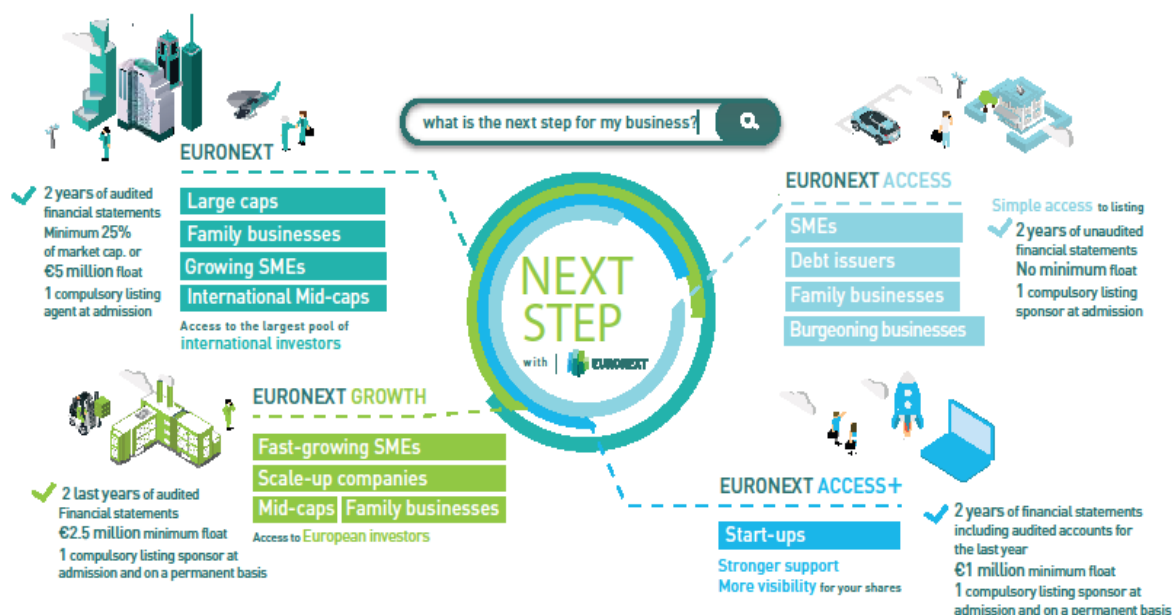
what is the next step for my business?

EURONEXT

2 years of audited financial statements
Minimum 25% of market cap. or €5 million float
1 compulsory listing agent at admission

Large caps
Family businesses
Growing SMEs
International Mid-caps

Access to the largest pool of international investors

NEXT STEP
with EURONEXT

EURONEXT ACCESS

SMEs
Debt issuers
Family businesses
Burgeoning businesses

Simple access to listing
2 years of unaudited financial statements
No minimum float
1 compulsory listing sponsor at admission

EURONEXT GROWTH

2 last years of audited Financial statements
€2.5 million minimum float
1 compulsory listing sponsor at admission and on a permanent basis

Fast-growing SMEs
Scale-up companies
Mid-caps
Family businesses

Access to European investors

EURONEXT ACCESS+

Start-ups

Stronger support
More visibility for your shares

2 years of financial statements including audited accounts for the last year
€1 million minimum float
1 compulsory listing sponsor at admission and on a permanent basis